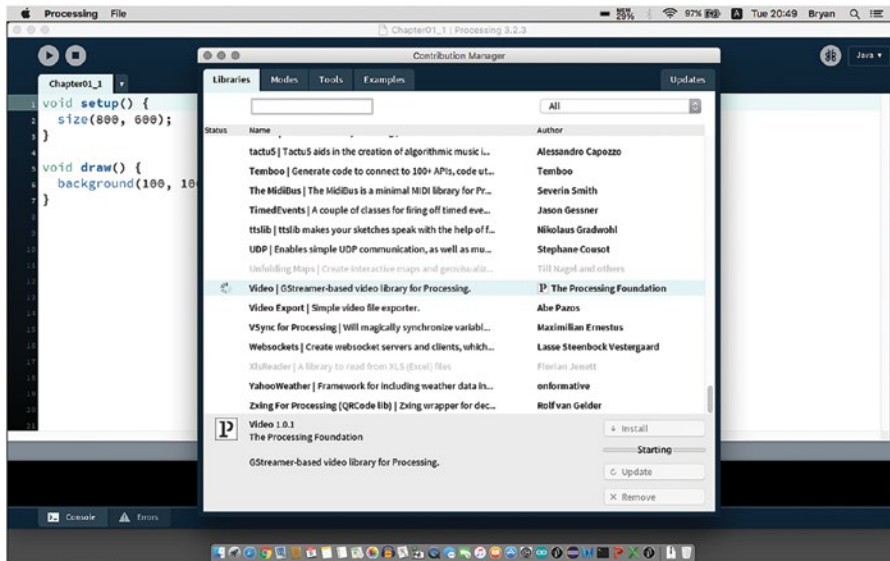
Processing File

97% Tue 20:49 Bryan

Chapter01_1 | Processing 3.2.3

Java ▾

Chapter01_1

1 void setup() {
2 size(800, 600);
3 }
4
5 void draw() {
6 background(100, 10
7 }

Contribution Manager

Libraries Modes Tools Examples Updates

All

| Status | Name | Author |
|---|---|---|
| | tactu5 \| Tactu5 aids in the creation of algorithmic music i... | Alessandro Capozzo |
| | Temboo \| Generate code to connect to 100+ APIs, code ut... | Temboo |
| | The MidiBus \| The MidiBus is a minimal MIDI library for Pr... | Severin Smith |
| | TimedEvents \| A couple of classes for firing off timed eve... | Jason Gessner |
| | ttslib \| ttslib makes your sketches speak with the help of f... | Nikolaus Gradwohl |
| | UDP \| Enables simple UDP communication, as well as mu... | Stephane Cousot |
| | Unfolding Maps \| Create interactive maps and geovisualiz... | Till Nagel and others |
| | Video \| GStreamer-based video library for Processing. | The Processing Foundation |
| | Video Export \| Simple video file exporter. | Abe Pazos |
| | VSync for Processing \| Will magically synchronize variabl... | Maximilian Ernestus |
| | Websockets \| Create websocket servers and clients, which... | Lasse Steenbock Vestergaard |
| | XlsReader \| A library to read from XLS (Excel) files | Florian Jenett |
| | YahooWeather \| Framework for including weather data in... | onformative |
| | Zxing For Processing (QRCode lib) \| Zxing wrapper for dec... | Rolf van Gelder |

Video 1.0.1
The Processing Foundation

GStreamer-based video library for Processing.

Install
Starting
Update
Remove

Console Errors